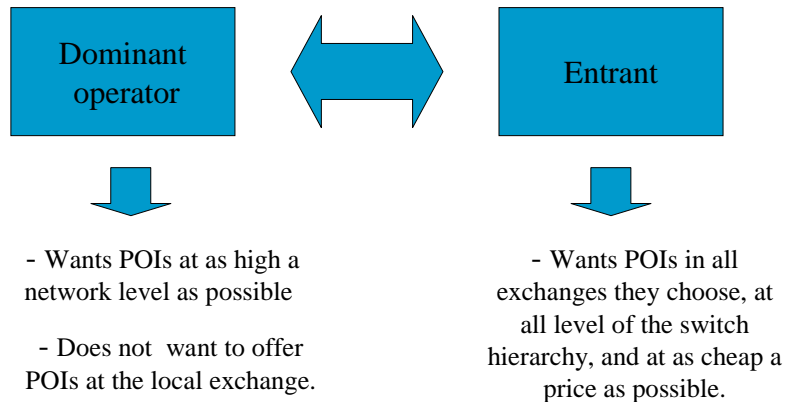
Dominant operator

Entrant

- Wants POIs at as high a network level as possible

- Does not want to offer POIs at the local exchange.

- Wants POIs in all exchanges they choose, at all level of the switch hierarchy, and at as cheap a price as possible.